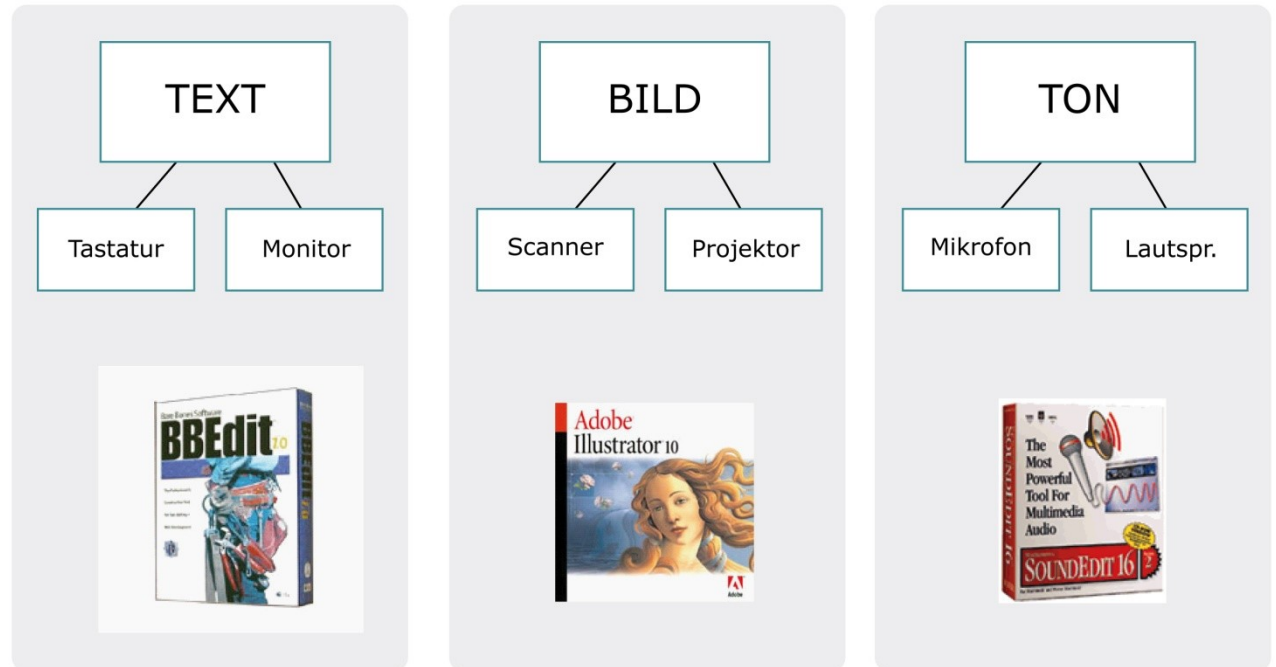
TEXT

Tastatur

Monitor

Bare Bones Software

BBEdit 10

BBEdit 10

BILD

Scanner

Projektor

Adobe

Illustrator 10

Adobe

TON

Mikrofon

Lautspr.

SOUNDEDIT 16

The Most Powerful Tool For Multimedia Audio

SOUNDEDIT 16 2